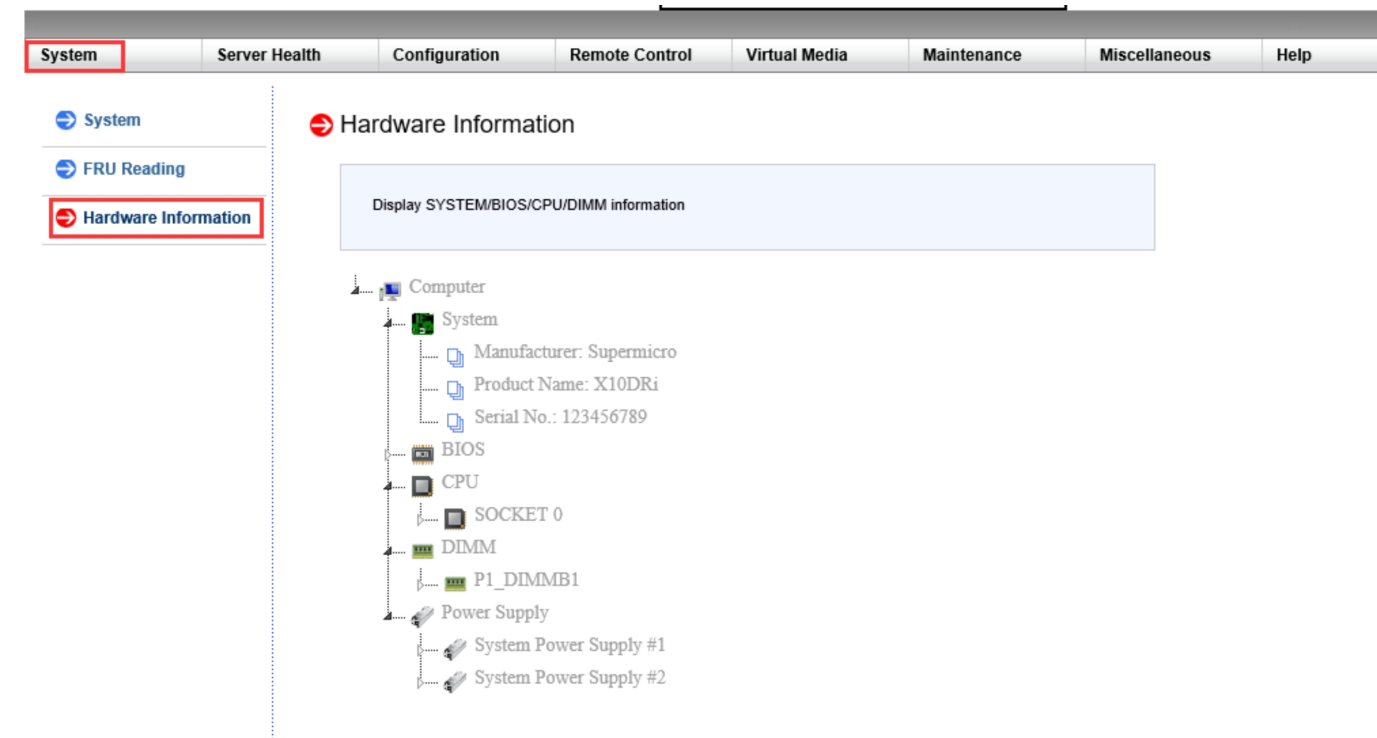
System | Server Health | Configuration | Remote Control | Virtual Media | Maintenance | Miscellaneous | Help

System
FRU Reading
Hardware Information

Hardware Information

Display SYSTEM/BIOS/CPU/DIMM information

Computer
System
Manufacturer: Supermicro
Product Name: X10DRi
Serial No.: 123456789
BIOS
CPU
SOCKET 0
DIMM
P1_DIMMB1
Power Supply
System Power Supply #1
System Power Supply #2